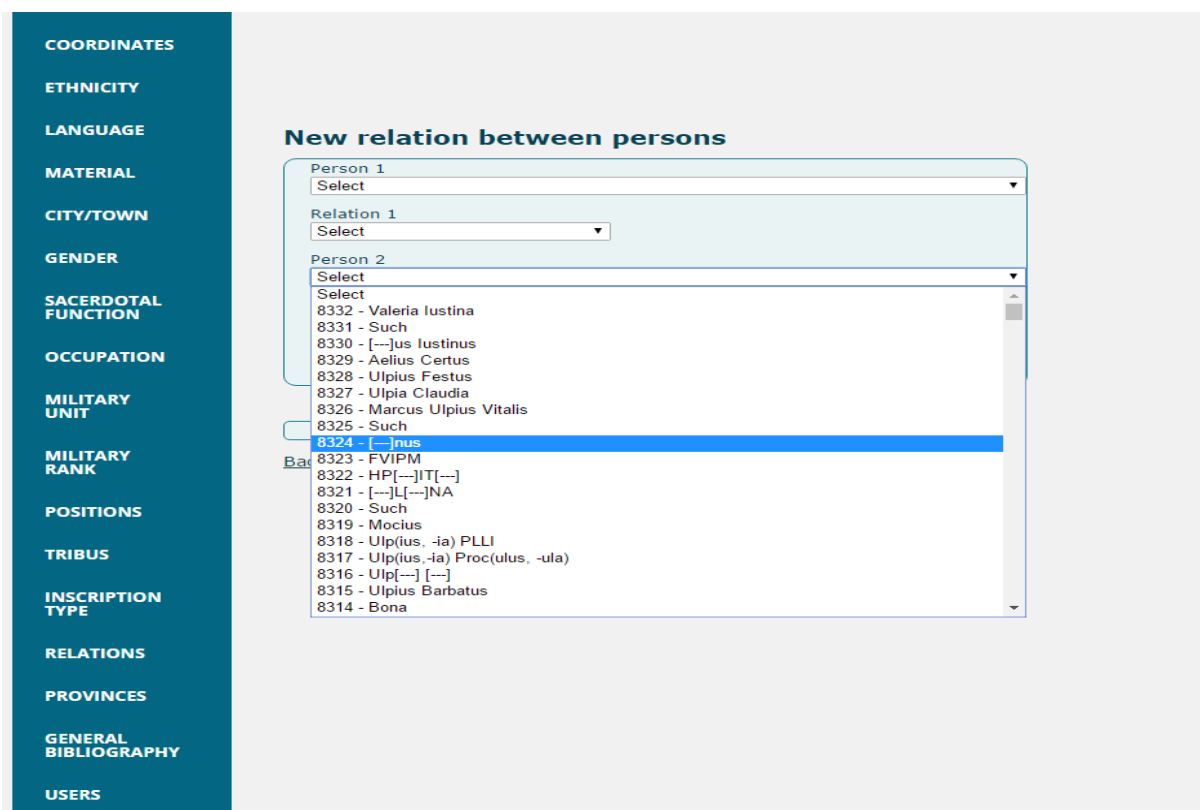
COORDINATES

ETHNICITY

LANGUAGE

MATERIAL

CITY/TOWN

GENDER

SACERDOTAL FUNCTION

OCCUPATION

MILITARY UNIT

MILITARY RANK

POSITIONS

TRIBUS

INSCRIPTION TYPE

RELATIONS

PROVINCES

GENERAL BIBLIOGRAPHY

USERS

New relation between persons

Person 1
Select

Relation 1
Select

Person 2
Select

Select
8332 - Valeria Iustina
8331 - Such
8330 - [---]us Iustinus
8329 - Aelius Certus
8328 - Ulpius Festus
8327 - Ulpia Claudia
8326 - Marcus Ulpius Vitalis
8325 - Such
8324 - [---]nus
8323 - FVIPM
8322 - HP[---]IT[---]
8321 - [---]L[---]NA
8320 - Such
8319 - Mocius
8318 - Ulp(ius, -ia) PLLI
8317 - Ulp(ius,-ia) Proc(ulus, -ula)
8316 - Ulp[---] [---]
8315 - Ulpius Barbatus
8314 - Bona

Ba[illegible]